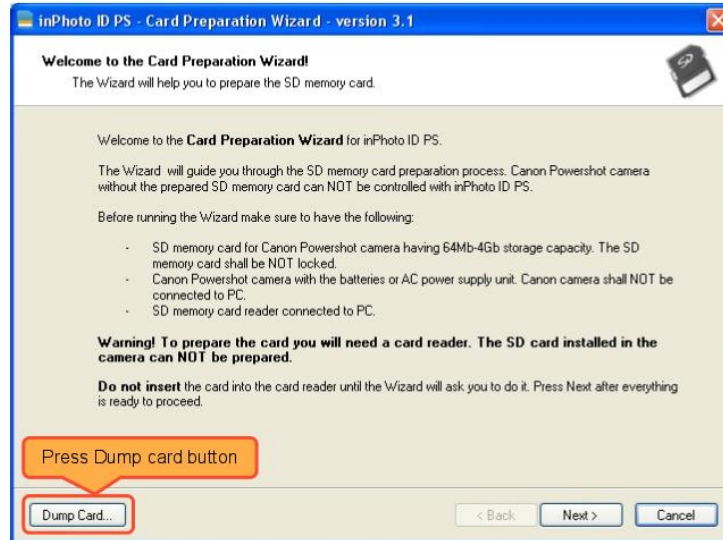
inPhoto ID PS - Card Preparation Wizard - version 3.1

Welcome to the Card Preparation Wizard!
The Wizard will help you to prepare the SD memory card.

SD

Welcome to the Card Preparation Wizard for inPhoto ID PS.

The Wizard will guide you through the SD memory card preparation process. Canon Powershot camera without the prepared SD memory card can NOT be controlled with inPhoto ID PS.

Before running the Wizard make sure to have the following:

- SD memory card for Canon Powershot camera having 64Mb-4Gb storage capacity. The SD memory card shall be NOT locked.
- Canon Powershot camera with the batteries or AC power supply unit. Canon camera shall NOT be connected to PC.
- SD memory card reader connected to PC.

Warning! To prepare the card you will need a card reader. The SD card installed in the camera can NOT be prepared.

Do not insert the card into the card reader until the Wizard will ask you to do it. Press Next after everything is ready to proceed.

Press Dump card button

Dump Card...

< Back

Next >

Cancel